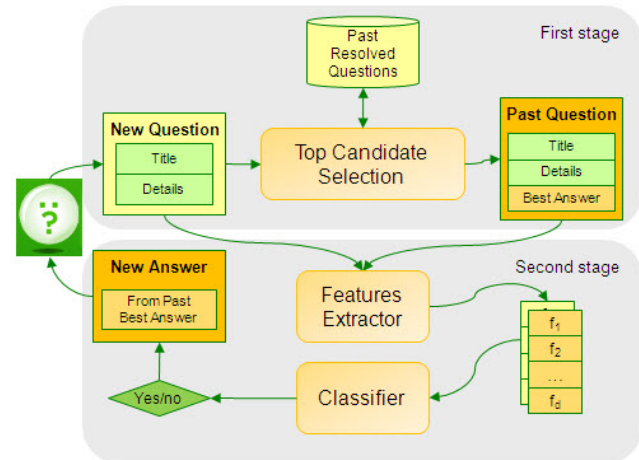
First stage

Past Resolved Questions

New Question

Title

Details

Top Candidate Selection

Past Question

Title

Details

Best Answer

Second stage

New Answer

From Past Best Answer

Features Extractor

$f_1$

$f_2$

...

$f_d$

Yes/no

Classifier